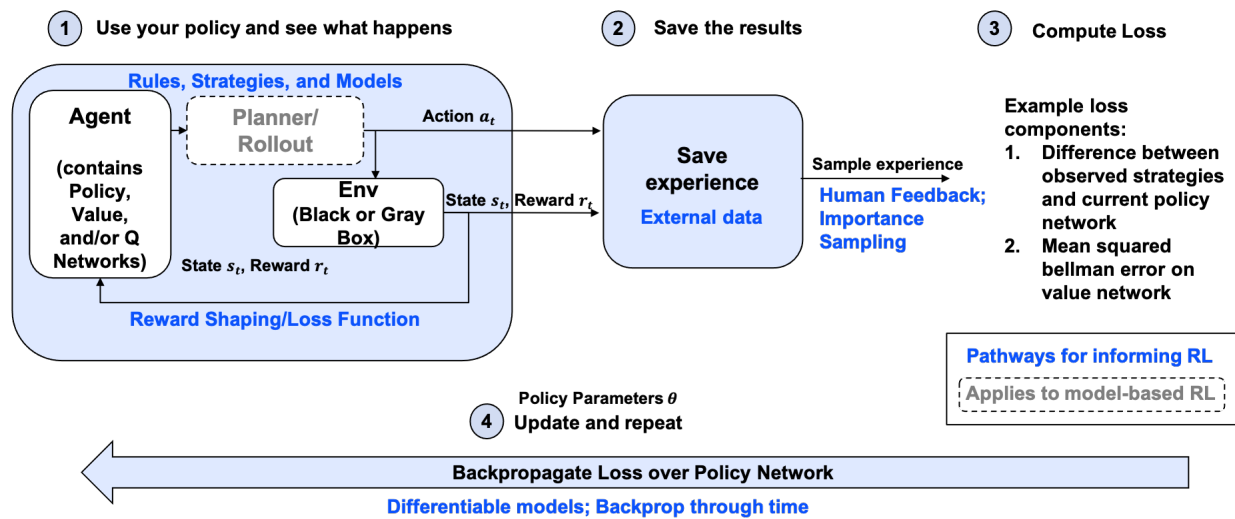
1 Use your policy and see what happens

2 Save the results

3 Compute Loss

Rules, Strategies, and Models

Agent

(contains Policy, Value, and/or Q Networks)

Planner/ Rollout

Action $a_t$

Env (Black or Gray Box)

State $s_t$, Reward $r_t$

State $s_t$, Reward $r_t$

Reward Shaping/Loss Function

Save experience

External data

Sample experience

Human Feedback; Importance Sampling

Example loss components:

1. Difference between observed strategies and current policy network

2. Mean squared bellman error on value network

Pathways for informing RL

Applies to model-based RL

Policy Parameters $\theta$

4 Update and repeat

Backpropagate Loss over Policy Network

Differentiable models; Backprop through time